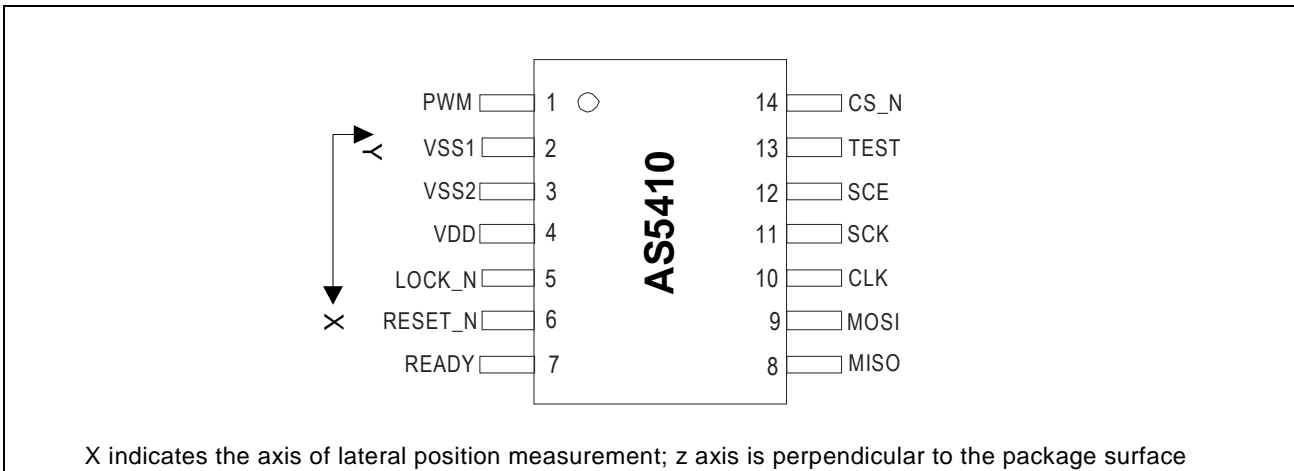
Y

X

PWM 1

VSS1 2

VSS2 3

VDD 4

LOCK_N 5

RESET_N 6

READY 7

AS5410

14 CS_N

13 TEST

12 SCE

11 SCK

10 CLK

9 MOSI

8 MISO

X indicates the axis of lateral position measurement; z axis is perpendicular to the package surface